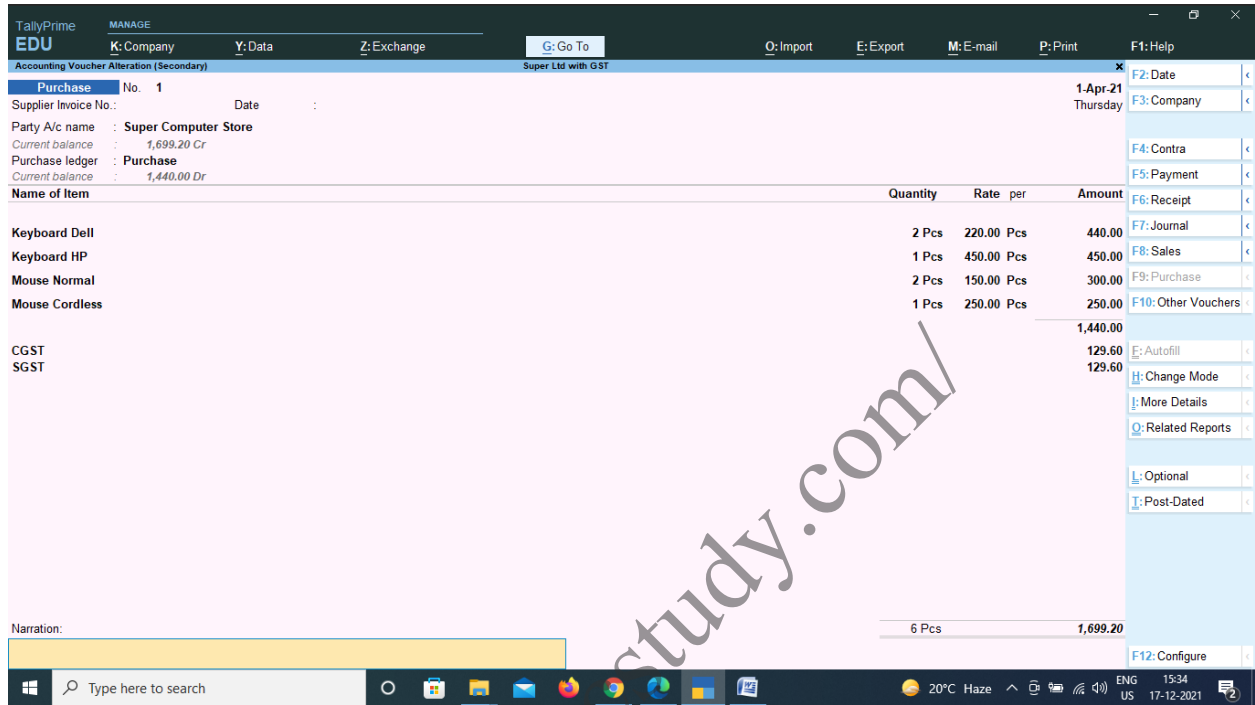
TallyPrime
EDU
MANAGE
K: Company Y: Data Z: Exchange G: Go To O: Import E: Export M: E-mail P: Print F1: Help

Accounting Voucher Alteration (Secondary) Super Ltd with GST

Purchase No. 1
1-Apr-21
Thursday
Supplier Invoice No.: Date :

Party A/c name : Super Computer Store
Current balance : 1,699.20 Cr
Purchase ledger : Purchase
Current balance : 1,440.00 Dr

| Name of Item | Quantity | Rate | per | Amount |
|---|---|---|---|---|
| Keyboard Dell | 2 Pcs | 220.00 | Pcs | 440.00 |
| Keyboard HP | 1 Pcs | 450.00 | Pcs | 450.00 |
| Mouse Normal | 2 Pcs | 150.00 | Pcs | 300.00 |
| Mouse Cordless | 1 Pcs | 250.00 | Pcs | 250.00 |
| | | | | 1,440.00 |
| CGST | | | | 129.60 |
| SGST | | | | 129.60 |

Narration: 6 Pcs 1,699.20

F2: Date
F3: Company
F4: Contra
F5: Payment
F6: Receipt
F7: Journal
F8: Sales
F9: Purchase
F10: Other Vouchers
F: Autofill
H: Change Mode
I: More Details
O: Related Reports
L: Optional
T: Post-Dated
F12: Configure

study.com/

Type here to search
20°C Haze
ENG US
15:34
17-12-2021
2